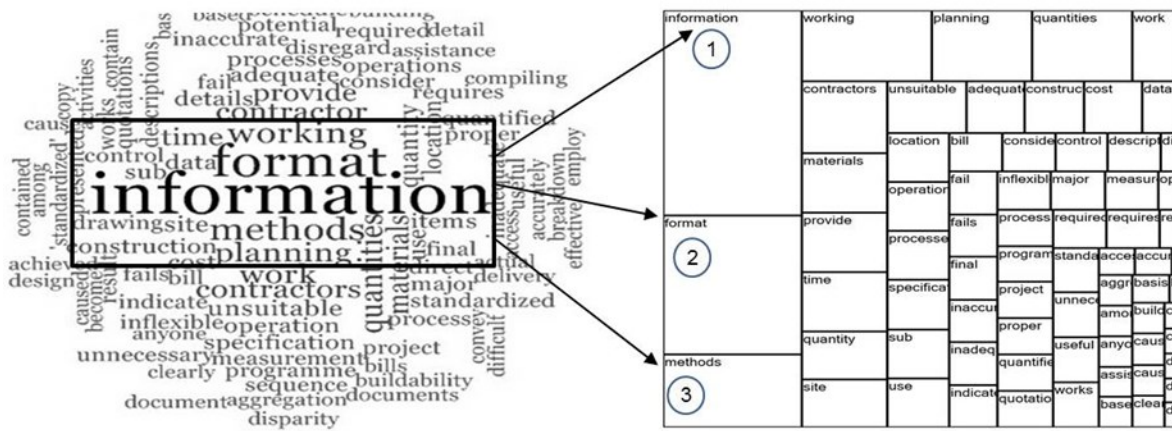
base benefit building potential required detail inaccurate disregard assistance processes operations fail adequate consider compiling details provide requires contractor quantified time working proper control data format. information drawing site methods items construction planning final cost work actual achieved fails bill major delivery design contractors standardized indicate unsuitable process inflexible operation anyone specification project unnecessary measurement bills clearly programme sequence buildability document aggregation documents disparity caused become result contained among standardized copy presented activities works contain quotations descriptions sub cause quantity location inadequate access useful accurately breakdown employ effective quantities materials use direct convey difficult

| information | working | planning | quantities | work |
|---|---|---|---|---|
| | contractors | unsuitable | adequate | construc | cost | data |
| | materials | location | bill | conside | control | descript |
| | | operation | fail | inflexibl | major | measur |
| format | provide | fails | process | require | requires |
| | | processe | final | program | standa | acce | accu |
| | time | specifica | inaccu | project | unnece | aggr | basis |
| | quantity | sub | inadeq | proper | useful | amo | build |
| methods | site | use | indicat | quantifie | works | anyo | caus |
| | | | | quotatio | | assis | caus |
| | | | | | | base | clea |

1
2
3